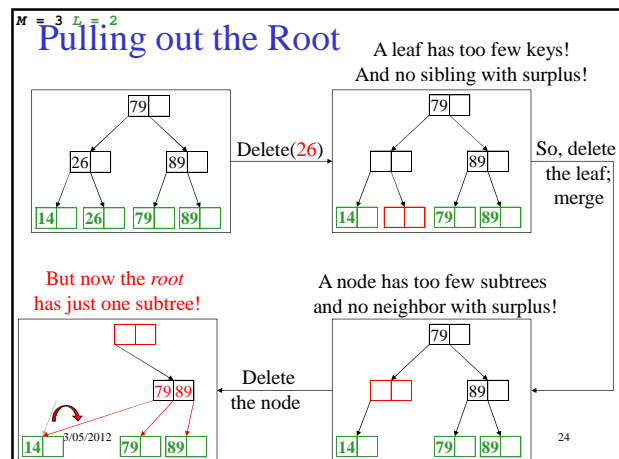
M = 3 L = 2

Pulling out the Root

A leaf has too few keys! And no sibling with surplus!

79

26

89

14

26

79

89

Delete(26)

79

89

14

79

89

So, delete the leaf; merge

But now the *root* has just one subtree!

A node has too few subtrees and no neighbor with surplus!

79

89

14

79

89

Delete the node

79 89

14

79

89

3/05/2012

24